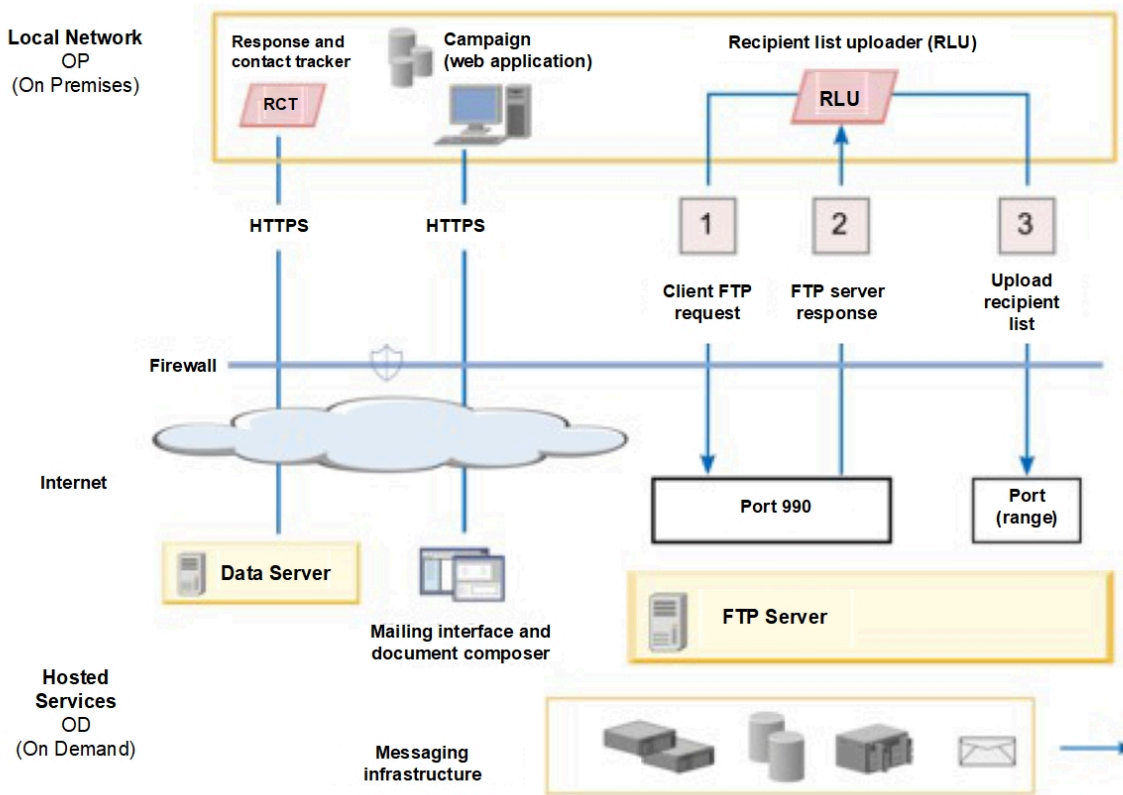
Local Network
OP
(On Premises)

Response and contact tracker

RCT

Campaign (web application)

Recipient list uploader (RLU)

RLU

HTTPS

HTTPS

1

2

3

Client FTP request

FTP server response

Upload recipient list

Firewall

Internet

Port 990

Port (range)

Data Server

Mailing interface and document composer

FTP Server

Hosted Services
OD
(On Demand)

Messaging infrastructure